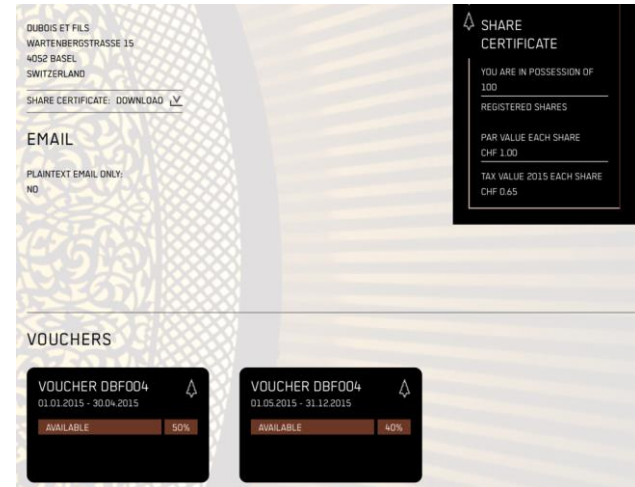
DUBOIS ET FILS
WARTENBERGSTRASSE 15
4052 BASEL
SWITZERLAND

SHARE CERTIFICATE: DOWNLOAD

EMAIL

PLAINTEXT EMAIL ONLY:
NO

SHARE CERTIFICATE

YOU ARE IN POSSESSION OF
100
REGISTERED SHARES

PAR VALUE EACH SHARE
CHF 1.00

TAX VALUE 2015 EACH SHARE
CHF 0.65

VOUCHERS

VOUCHER DBF004
01.01.2015 - 30.04.2015
AVAILABLE 50%

VOUCHER DBF004
01.05.2015 - 31.12.2015
AVAILABLE 40%